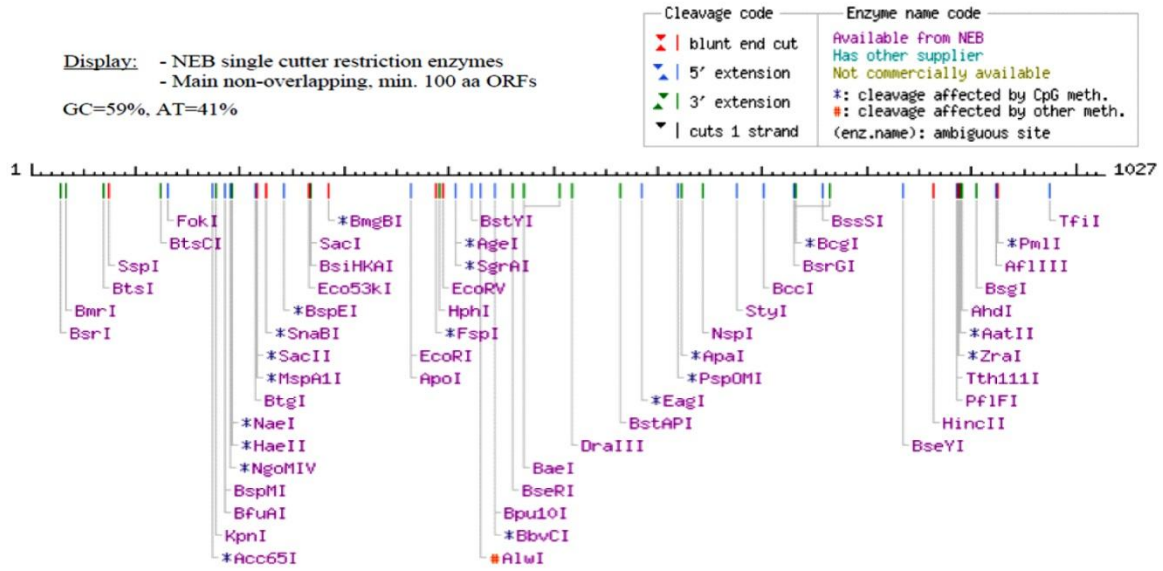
Display: - NEB single cutter restriction enzymes
- Main non-overlapping, min. 100 aa ORFs

GC=59%, AT=41%

Cleavage code
| blunt end cut
| 5′ extension
| 3′ extension
| cuts 1 strand

Enzyme name code
Available from NEB
Has other supplier
Not commercially available
*: cleavage affected by CpG meth.
#: cleavage affected by other meth.
(enz.name): ambiguous site

1
1027

FokI
BtsCI
SspI
BtsI
BmrI
BsrI
*BmgBI
SacI
BsiHKAI
Eco53kI
*BspEI
*SnaBI
*SacII
*MspA1I
BtgI
*NaeI
*HaeII
*NgoMIV
BspMI
BfuAI
KpnI
*Acc65I
BstYI
*AgeI
*SgrAI
EcoRV
HphI
*FspI
EcoRI
ApoI
BaeI
BseRI
Bpu10I
*BbvCI
#AlwI
DraIII
BstAPI
*EagI
*PspOMI
*ApaI
NspI
StyI
BccI
BssSI
*BcgI
BsrGI
BseYI
HincII
TfiI
*PmlI
AflIII
BsgI
AhdI
*AatII
*ZraI
Tth111I
PflFI